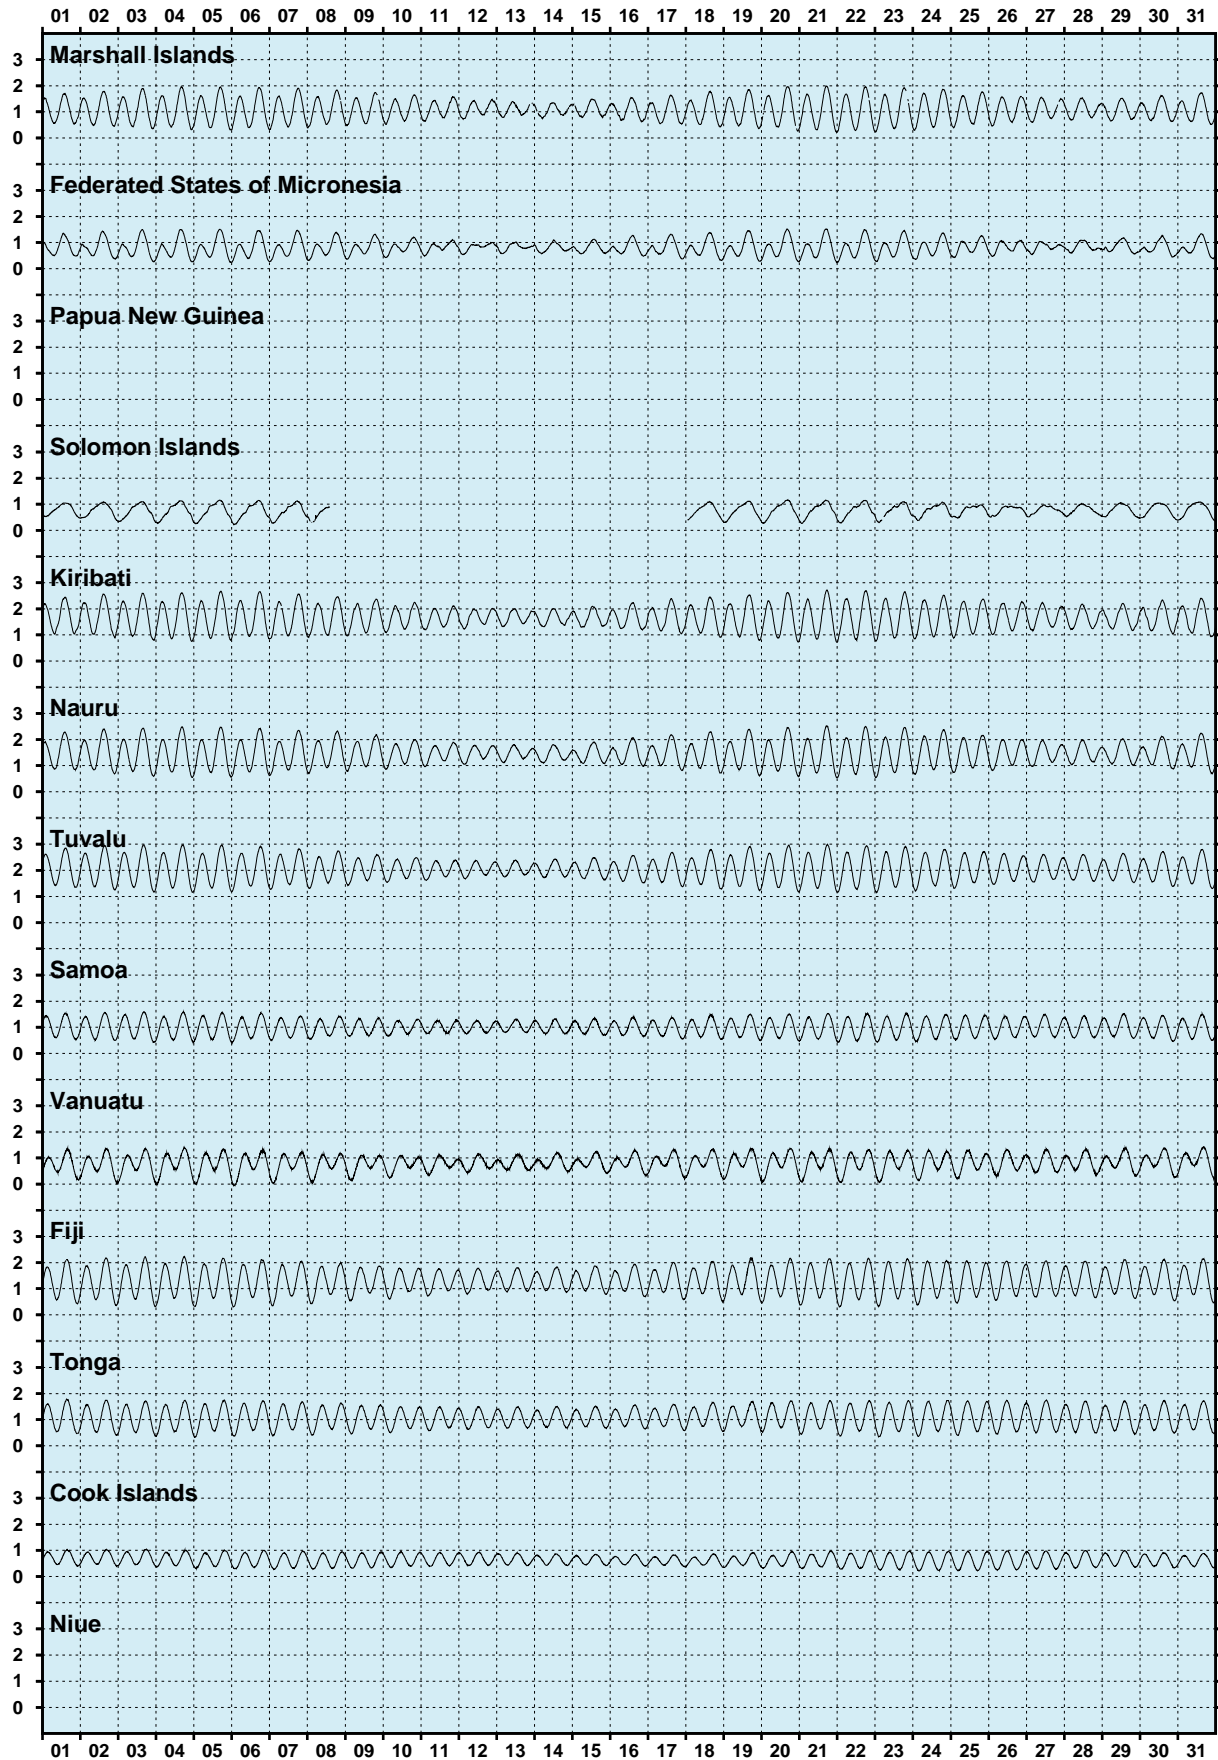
01 02 03 04 05 06 07 08 09 10 11 12 13 14 15 16 17 18 19 20 21 22 23 24 25 26 27 28 29 30 31

Marshall Islands
3
2
1
0

Federated States of Micronesia
3
2
1
0

Papua New Guinea
3
2
1
0

Solomon Islands
3
2
1
0

Kiribati
3
2
1
0

Nauru
3
2
1
0

Tuvalu
3
2
1
0

Samoa
3
2
1
0

Vanuatu
3
2
1
0

Fiji
3
2
1
0

Tonga
3
2
1
0

Cook Islands
3
2
1
0

Niue
3
2
1
0

01 02 03 04 05 06 07 08 09 10 11 12 13 14 15 16 17 18 19 20 21 22 23 24 25 26 27 28 29 30 31